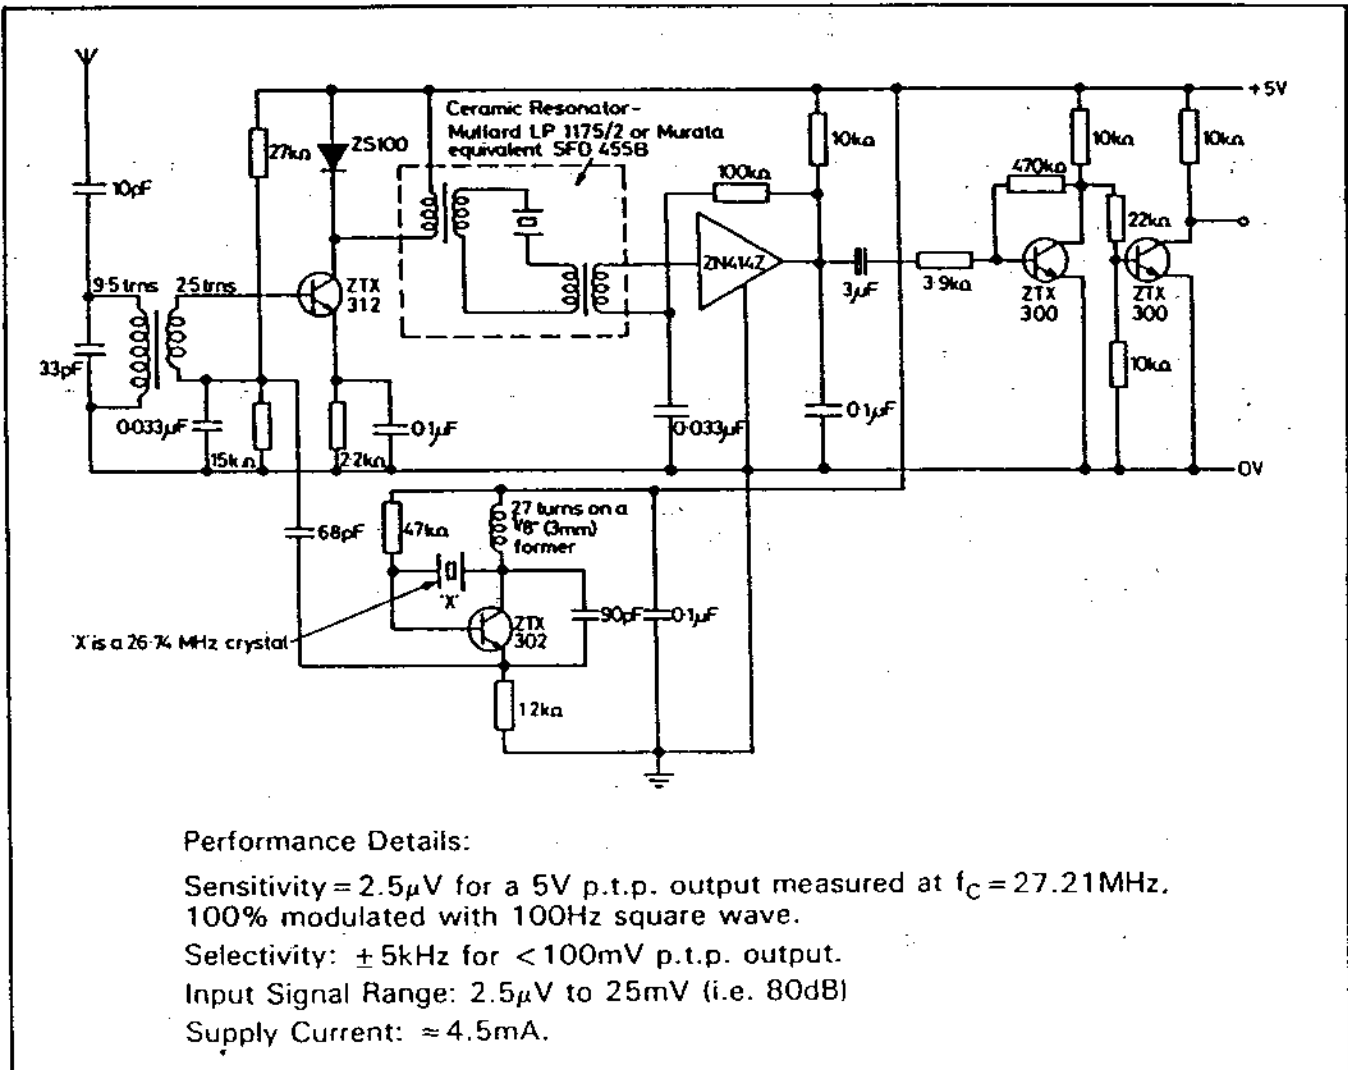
+5V

Ceramic Resonator- Mullard LP 1175/2 or Murata equivalent SFD 455B

10pF
27kΩ
ZS100
10kΩ
10kΩ
10kΩ
100kΩ
470kΩ
22kΩ
9·5 trns
25 trns
ZTX 312
ZN414Z
3µF
3·9kΩ
ZTX 300
ZTX 300
33pF
10kΩ
0·033µF
15kΩ
2·2kΩ
0·1µF
0·033µF
0·1µF
0V
68pF
47kΩ
27 turns on a 1/8" (3mm) former
'X'
'X' is a 26·74 MHz crystal
ZTX 302
90pF
0·1µF
12kΩ

Performance Details:

Sensitivity = 2.5µV for a 5V p.t.p. output measured at $f_C = 27.21$MHz, 100% modulated with 100Hz square wave.

Selectivity: ± 5kHz for < 100mV p.t.p. output.

Input Signal Range: 2.5µV to 25mV (i.e. 80dB)

Supply Current: ≈ 4.5mA.